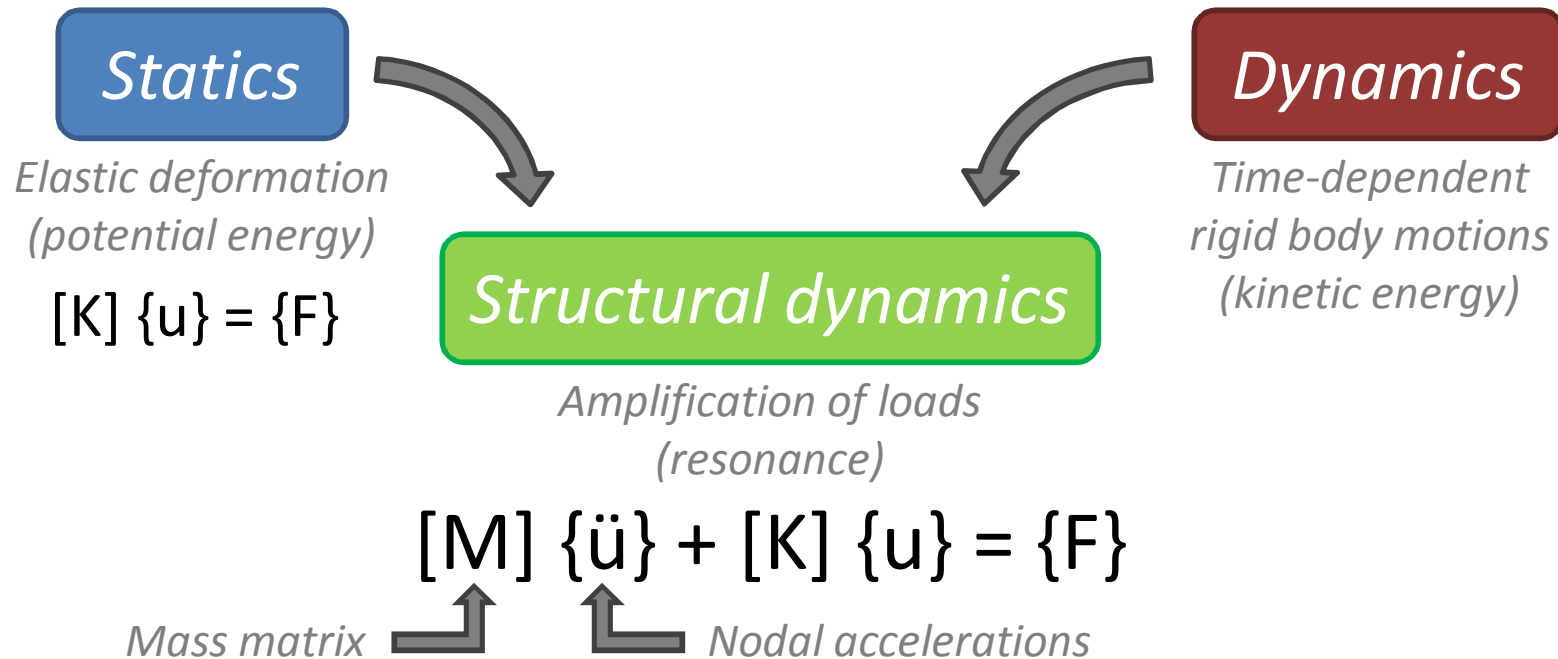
Statics

Dynamics

Elastic deformation (potential energy)

$[K] \{u\} = \{F\}$

Structural dynamics

Time-dependent rigid body motions (kinetic energy)

Amplification of loads (resonance)

$[M] \{\ddot{u}\} + [K] \{u\} = \{F\}$

Mass matrix

Nodal accelerations